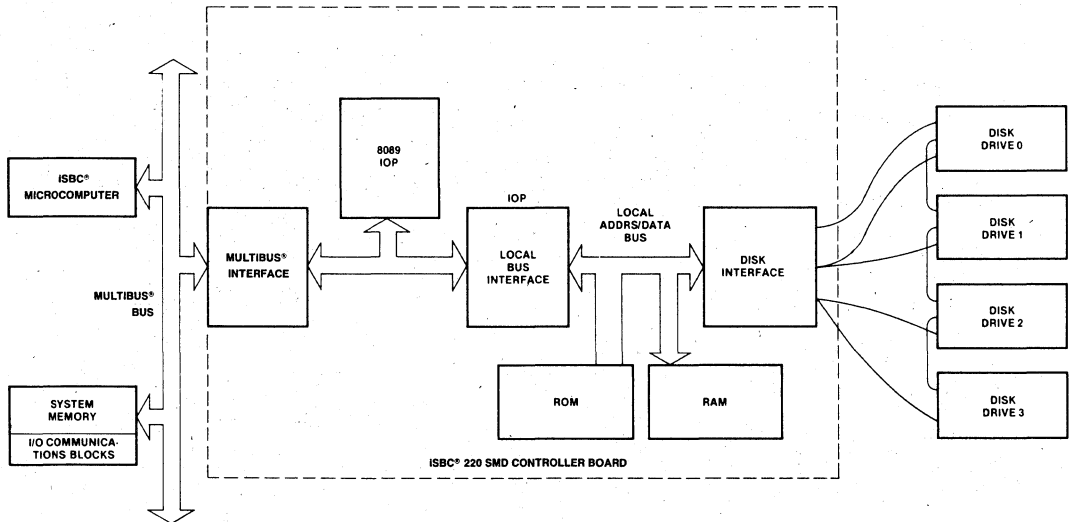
ISBC®
MICROCOMPUTER

MULTIBUS®
BUS

SYSTEM
MEMORY

I/O COMMUNICATIONS BLOCKS

8089
IOP

MULTIBUS®
INTERFACE

IOP

LOCAL
BUS
INTERFACE

LOCAL
ADDRS/DATA
BUS

DISK
INTERFACE

ROM

RAM

ISBC® 220 SMD CONTROLLER BOARD

DISK
DRIVE 0

DISK
DRIVE 1

DISK
DRIVE 2

DISK
DRIVE 3